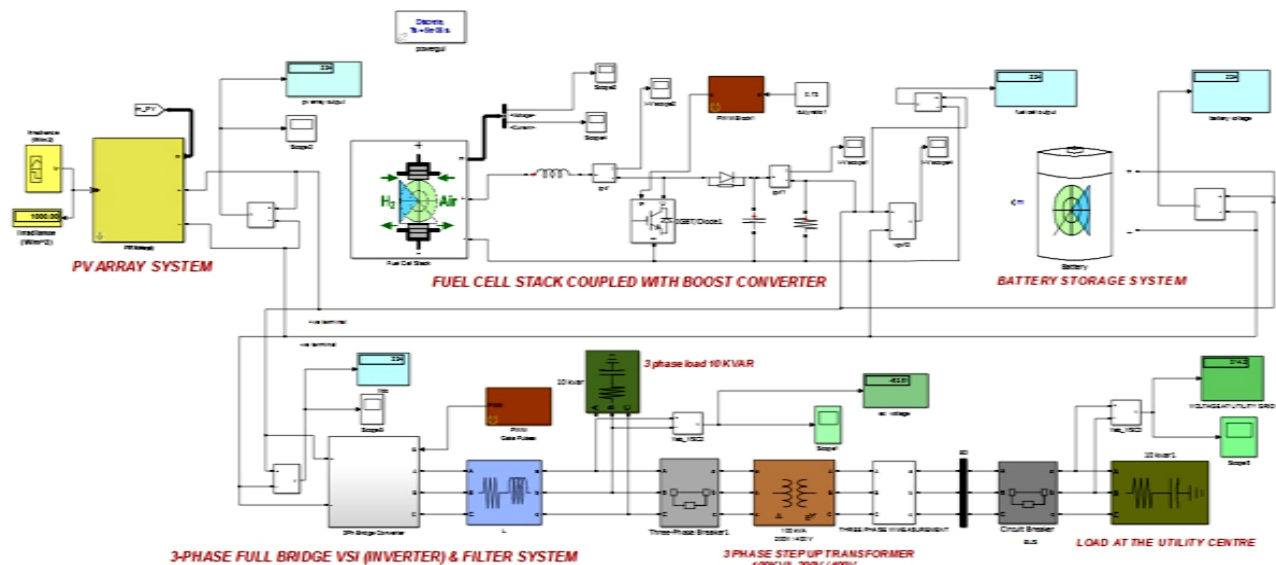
Discrete, Ts = 5e-05 s.
powergui

I_PV

Irradiance (W/m2)
1000.00
Irradiance (W/m^2)

PV ARRAY SYSTEM

Scope2

<Voltage>
<Current>

Fuel Cell Stack

H2
Air

IGBT/Diode1

FUEL CELL STACK COUPLED WITH BOOST CONVERTER

0.75
duty ratio1

Battery

BATTERY STORAGE SYSTEM

+ve terminal
-ve terminal

Scope3

Pulses
Gate Pulses

3 phase load 10 KVAR
10 kvar

3Ph Bridge Converter

L

Three-Phase Breaker1

100 kVA
200V / 400V

THREE PHASE V-I MEASUREMENT

B3

Circuit Breaker
BUS

10 kvar1

VOLTAGE AT UTILITY GRID

Scope5

3-PHASE FULL BRIDGE VSI (INVERTER) & FILTER SYSTEM

3 PHASE STEP UP TRANSFORMER
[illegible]

LOAD AT THE UTILITY CENTRE